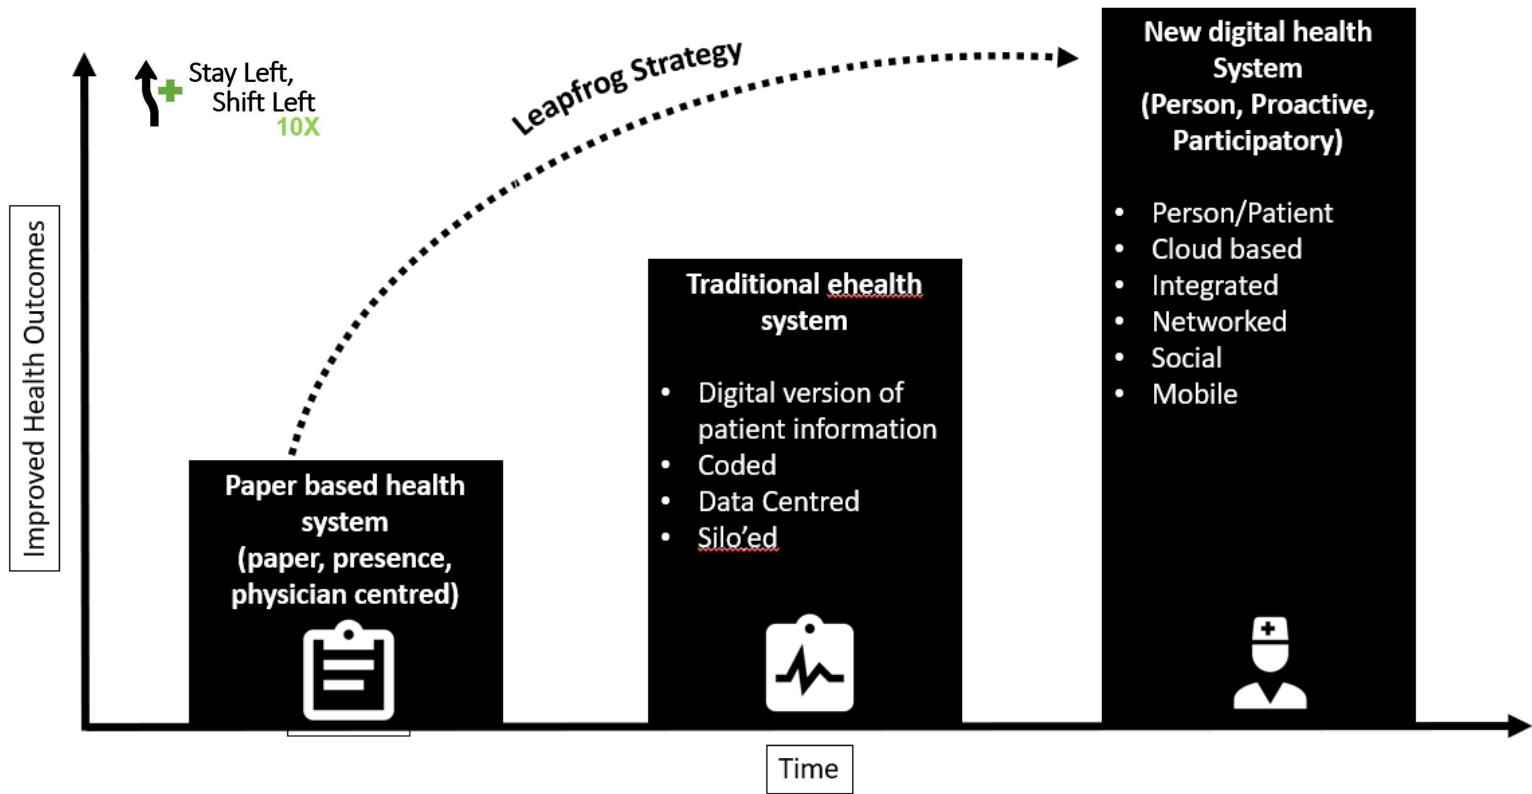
Stay Left,
Shift Left
10X

Leapfrog Strategy

Improved Health Outcomes

New digital health System (Person, Proactive, Participatory)

- Person/Patient
- Cloud based
- Integrated
- Networked
- Social
- Mobile

Traditional ehealth system

- Digital version of patient information
- Coded
- Data Centred
- Silo'ed

Paper based health system (paper, presence, physician centred)

Time